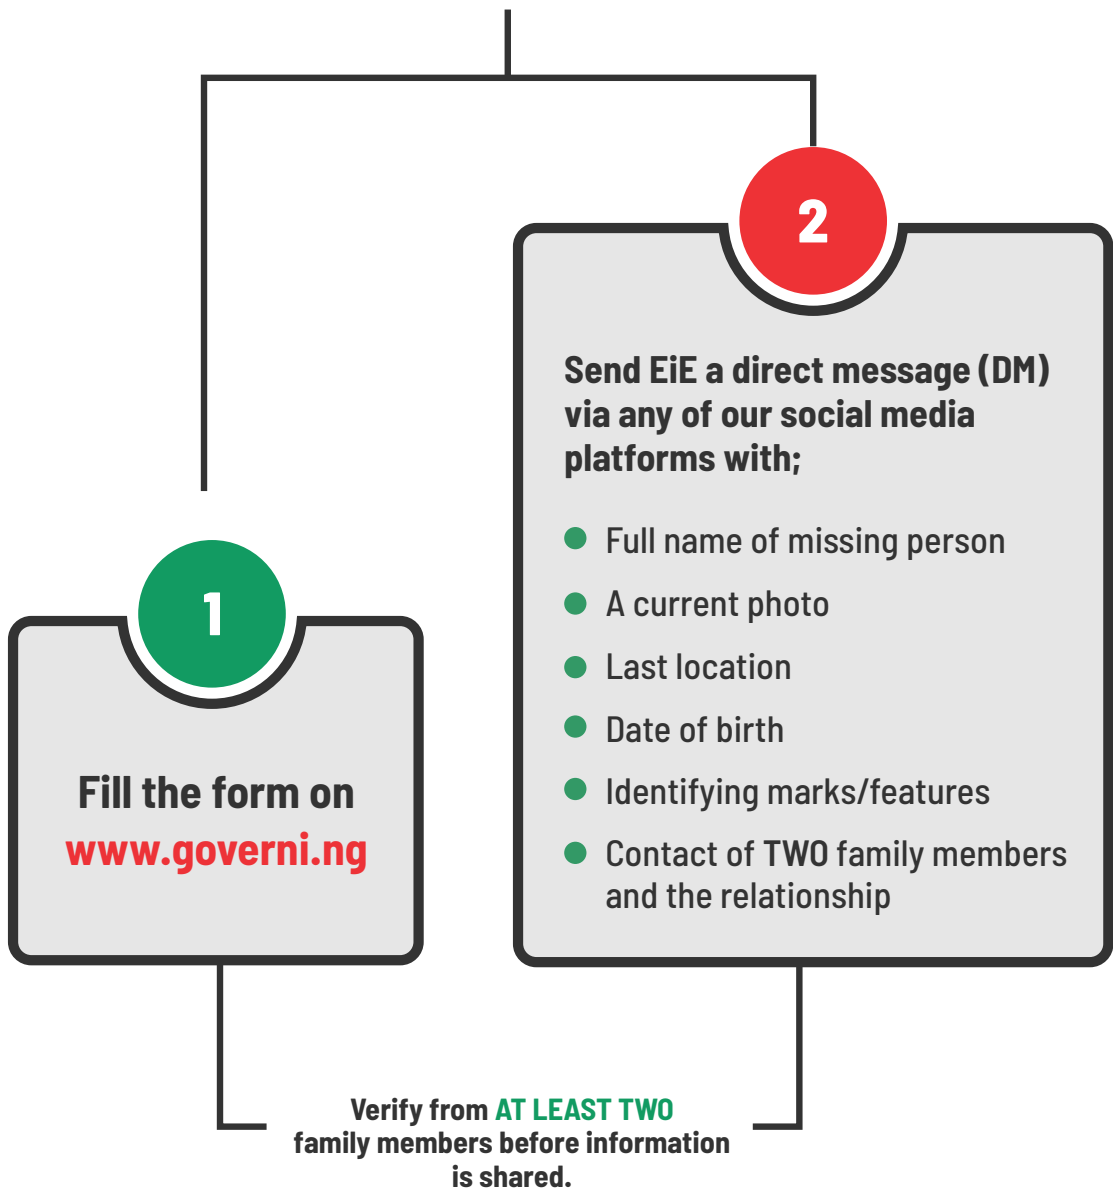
1

Fill the form on www.governi.ng

2

Send EiE a direct message (DM) via any of our social media platforms with;

Full name of missing person

A current photo

Last location

Date of birth

Identifying marks/features

Contact of TWO family members and the relationship

Verify from AT LEAST TWO family members before information is shared.